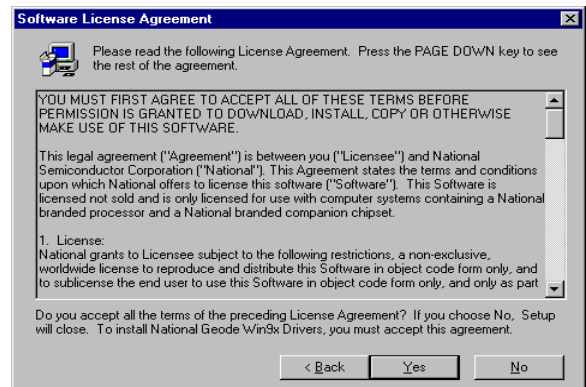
Software License Agreement

Please read the following License Agreement. Press the PAGE DOWN key to see the rest of the agreement.

YOU MUST FIRST AGREE TO ACCEPT ALL OF THESE TERMS BEFORE PERMISSION IS GRANTED TO DOWNLOAD, INSTALL, COPY OR OTHERWISE MAKE USE OF THIS SOFTWARE.

This legal agreement ("Agreement") is between you ("Licensee") and National Semiconductor Corporation ("National"). This Agreement states the terms and conditions upon which National offers to license this software ("Software"). This Software is licensed not sold and is only licensed for use with computer systems containing a National branded processor and a National branded companion chipset.

1. License:
National grants to Licensee subject to the following restrictions, a non-exclusive, worldwide license to reproduce and distribute this Software in object code form only, and to sublicense the end user to use this Software in object code form only, and only as part

Do you accept all the terms of the preceding License Agreement? If you choose No, Setup will close. To install National Geode Win9x Drivers, you must accept this agreement.

< Back Yes No